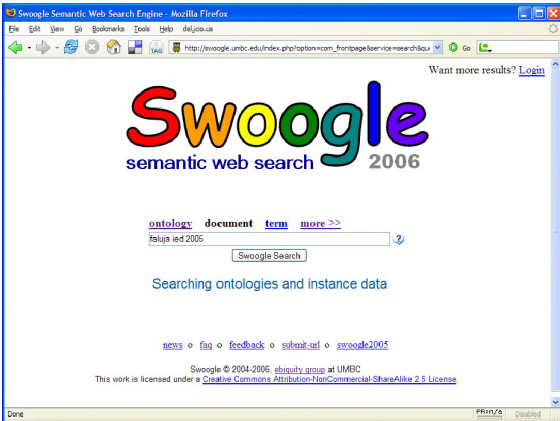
Swoogle Semantic Web Search Engine - Mozilla Firefox

File Edit View Go Bookmarks Tools Help del.icio.us

TAG http://swoogle.umbc.edu/index.php?option=com_frontpage&service=search&qu Go

Want more results? Login

Swoogle

semantic web search 2006

ontology document term more >>

faluja ied 2005

Swoogle Search

Searching ontologies and instance data

news o faq o feedback o submit-url o swoogle2005

Swoogle © 2004-2006, ebiquity group at UMBC
This work is licensed under a Creative Commons Attribution-NonCommercial-ShareAlike 2.5 License.

Done

Disabled